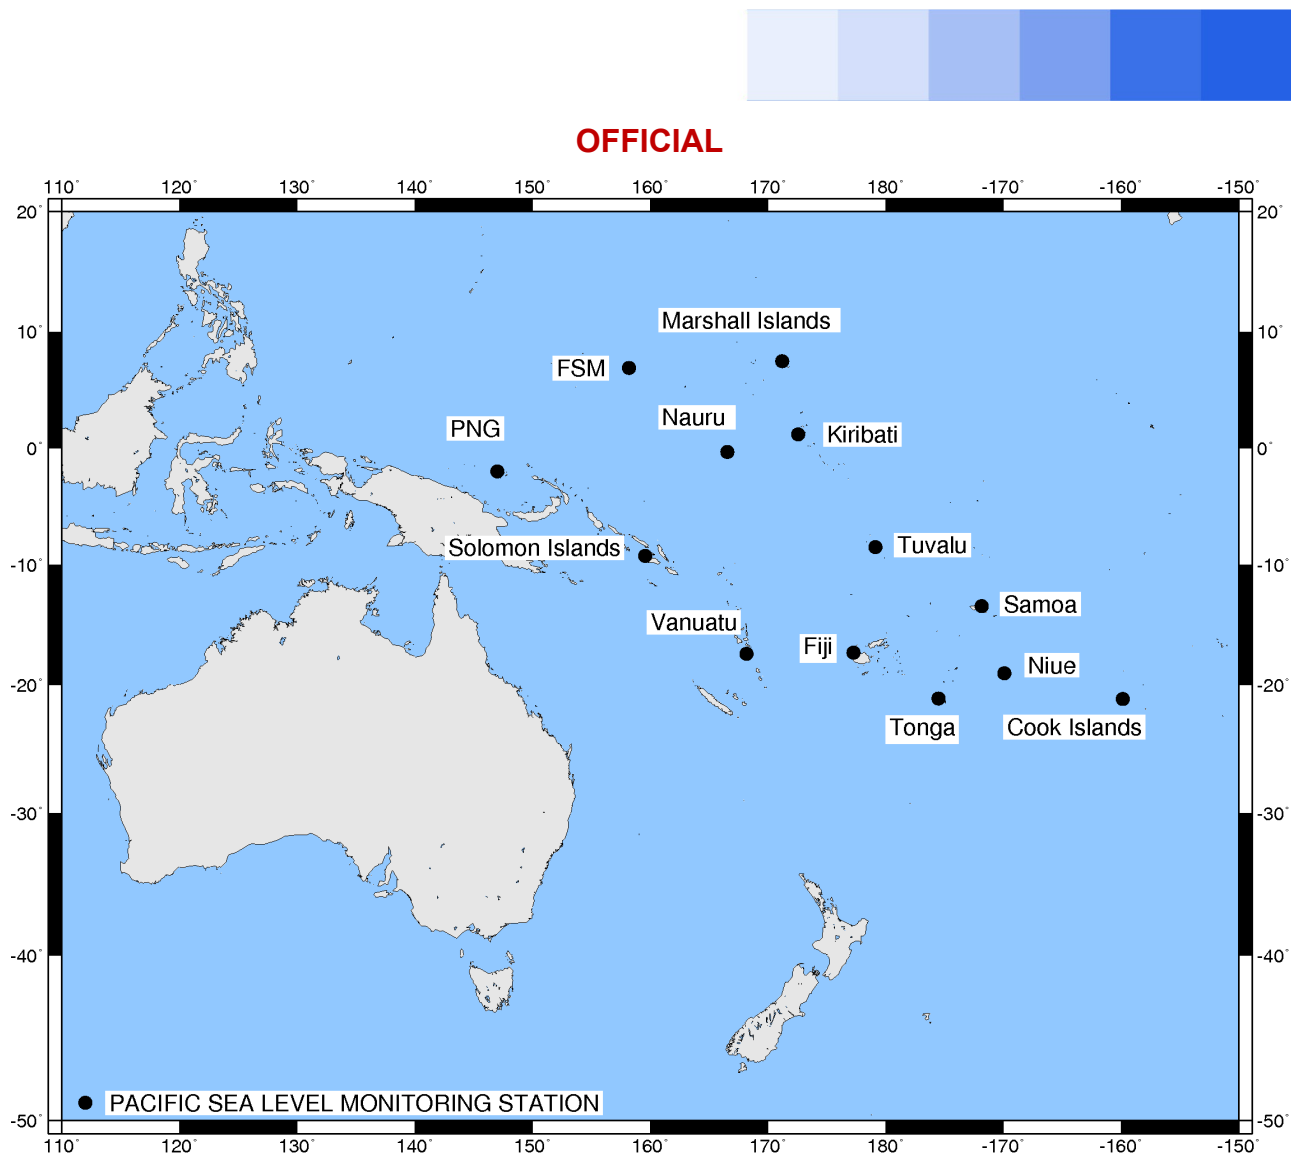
OFFICIAL

110° 120° 130° 140° 150° 160° 170° 180° -170° -160° -150°

20° 10° 0° -10° -20° -30° -40° -50°

Marshall Islands
FSM
Nauru
Kiribati
PNG
Solomon Islands
Tuvalu
Samoa
Vanuatu
Fiji
Niue
Tonga
Cook Islands

PACIFIC SEA LEVEL MONITORING STATION

20° 10° 0° -10° -20° -30° -40° -50°

110° 120° 130° 140° 150° 160° 170° 180° -170° -160° -150°